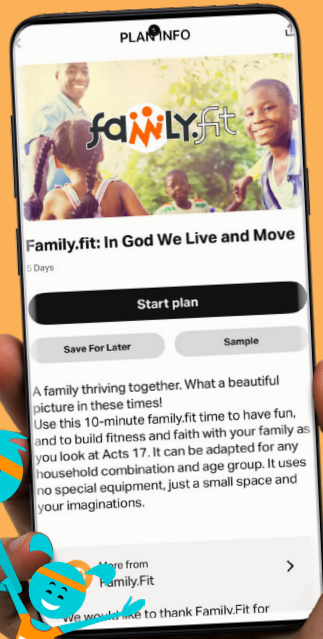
PLAN INFO

family.fit

Family.fit: In God We Live and Move

5 Days

Start plan

Save For Later

Sample

A family thriving together. What a beautiful picture in these times!
Use this 10-minute family.fit time to have fun, and to build fitness and faith with your family as you look at Acts 17. It can be adapted for any household combination and age group. It uses no special equipment, just a small space and your imaginations.

More from
Family.Fit

We would like to thank Family.Fit for